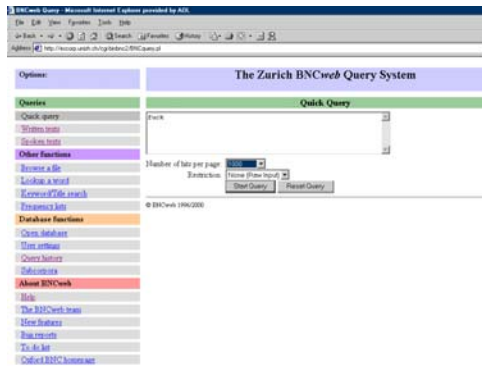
BNCweb Query - Microsoft Internet Explorer provided by AOL

File Edit View Favorites Tools Help

Back Search Favorites History

Address http://escorp.unizh.ch/cgi-binbnc2/BNCquery.pl

Options

Queries

Quick query

Written texts

Spoken texts

Other functions

Browse a file

Look up a word

Keyword/Title search

Frequency lists

Database functions

Open database

User settings

Query history

Subcorpora

About BNCweb

Help

The BNCweb team

New features

Bug reports

To do list

Oxford BNC homepage

The Zurich BNC*web* Query System

Quick Query

fuck

Number of hits per page: 1000

Restriction: None (Raw Input)

Start Query Reset Query

© BNCweb 1996/2000